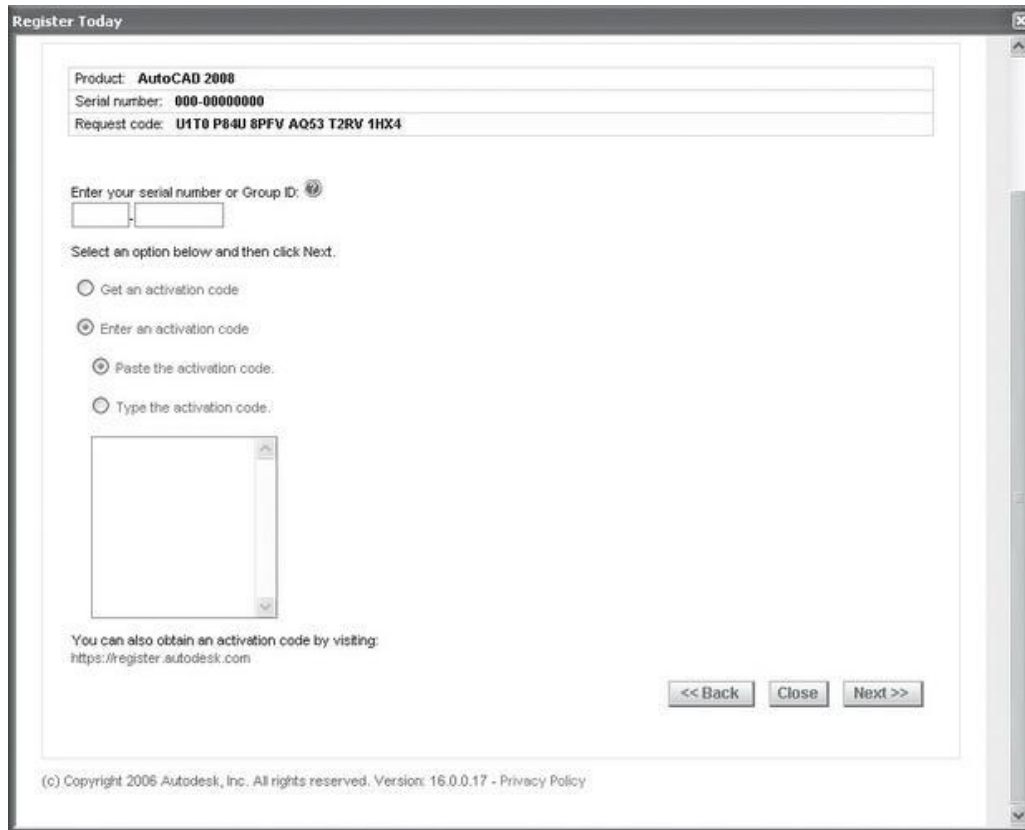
Register Today

| Product: AutoCAD 2008 |
|---|
| Serial number: 000-00000000 |
| Request code: U1T0 P84U 8PFV AQ53 T2RV 1HX4 |

Enter your serial number or Group ID:

-

Select an option below and then click Next.

Get an activation code

Enter an activation code

Paste the activation code.

Type the activation code.

You can also obtain an activation code by visiting:
https://register.autodesk.com

<< Back Close Next >>

(c) Copyright 2006 Autodesk, Inc. All rights reserved. Version: 16.0.0.17 - Privacy Policy